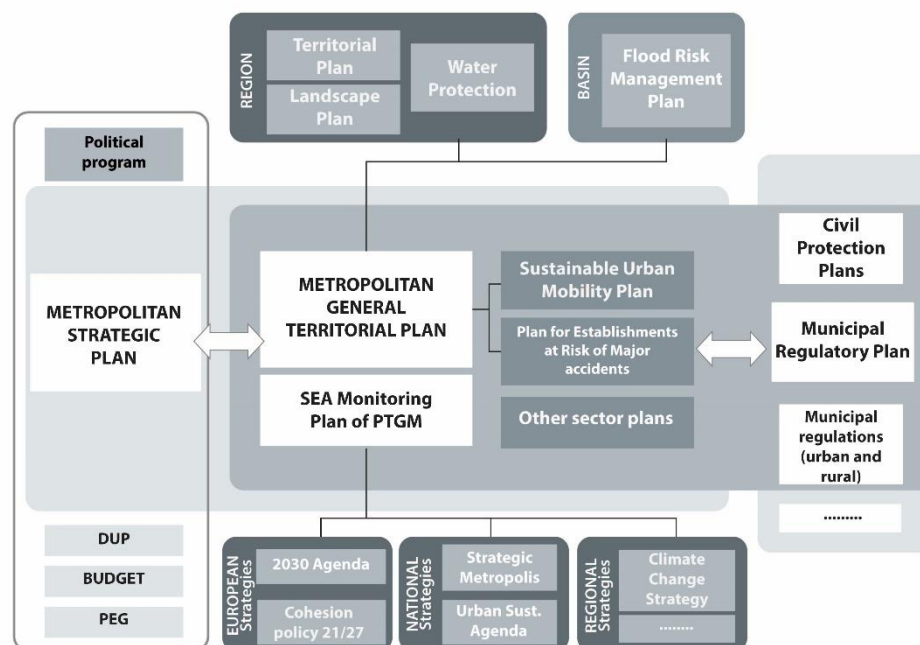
REGION
Territorial Plan
Landscape Plan
Water Protection

BASIN
Flood Risk Management Plan

Political program

METROPOLITAN STRATEGIC PLAN

METROPOLITAN GENERAL TERRITORIAL PLAN

SEA Monitoring Plan of PTGM

Sustainable Urban Mobility Plan

Plan for Establishments at Risk of Major accidents

Other sector plans

Civil Protection Plans

Municipal Regulatory Plan

Municipal regulations (urban and rural)

.........

DUP

BUDGET

PEG

EUROPEAN Strategies
2030 Agenda
Cohesion policy 21/27

NATIONAL Strategies
Strategic Metropolis
Urban Sust. Agenda

REGIONAL Strategies
Climate Change Strategy
.........